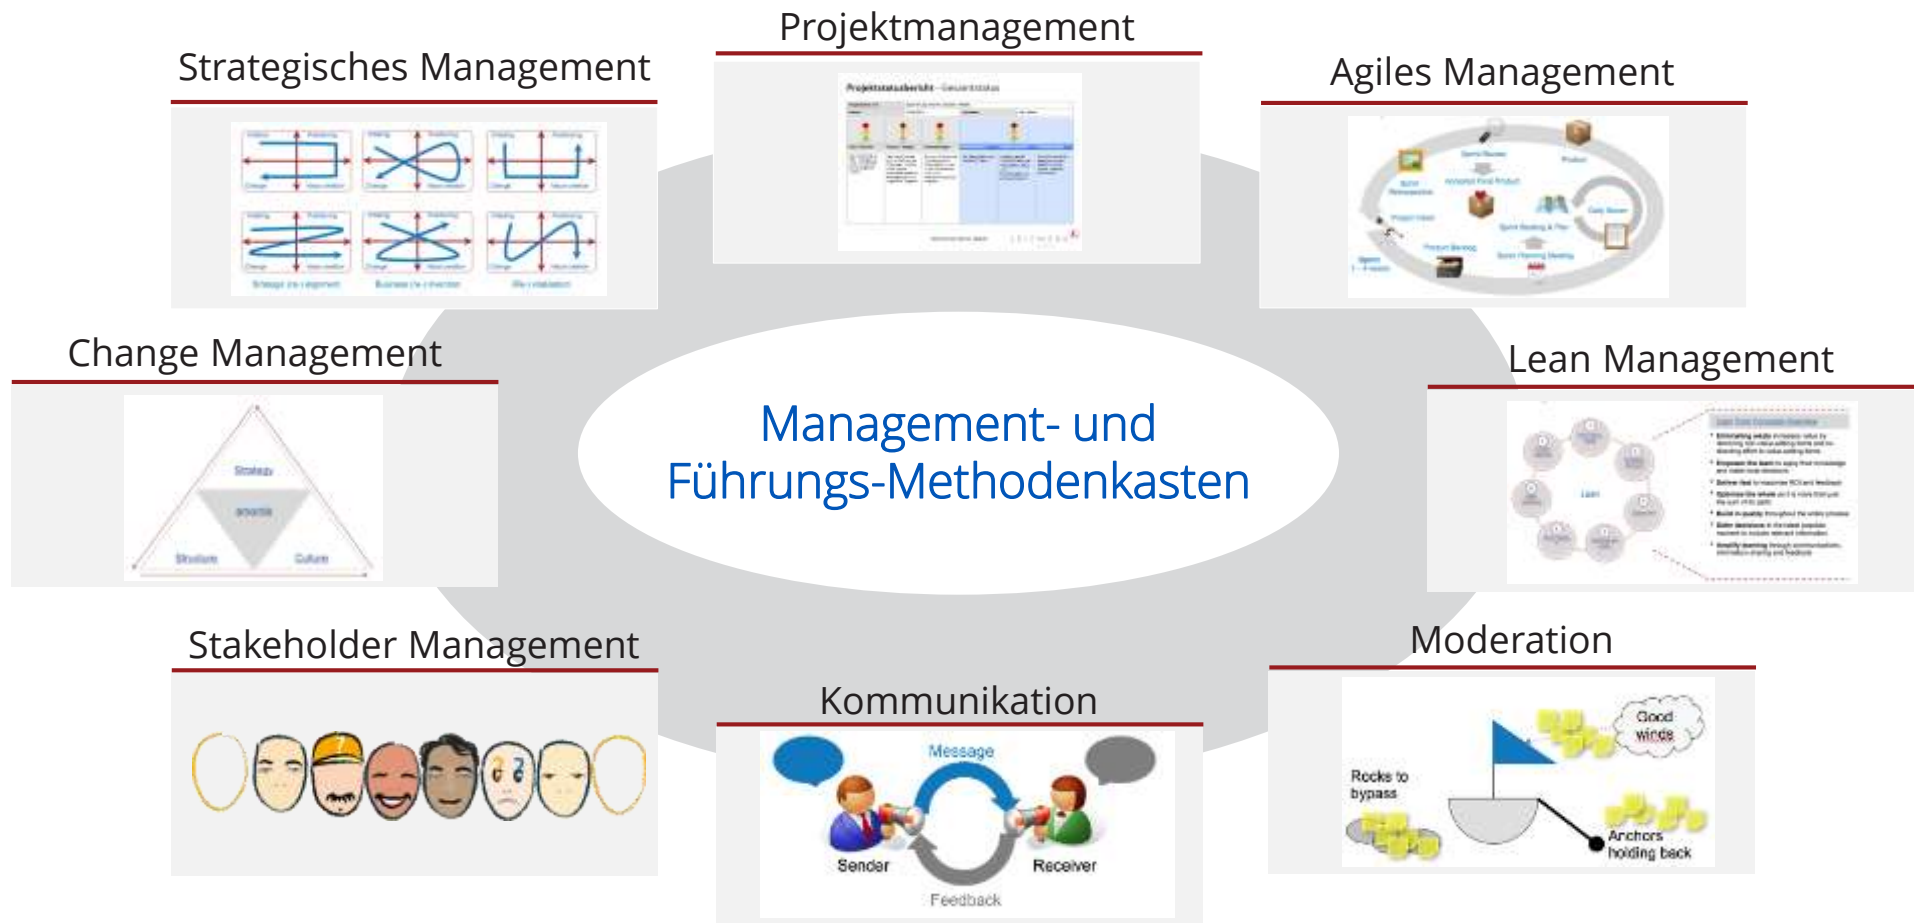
Projektmanagement

Strategisches Management

Agiles Management

Change Management

Management- und Führungs-Methodenkasten

Lean Management

Strategy

Structure

Culture

Stakeholder Management

Moderation

Kommunikation

Message

Sender

Receiver

Feedback

Good winds

Rocks to bypass

Anchors holding back